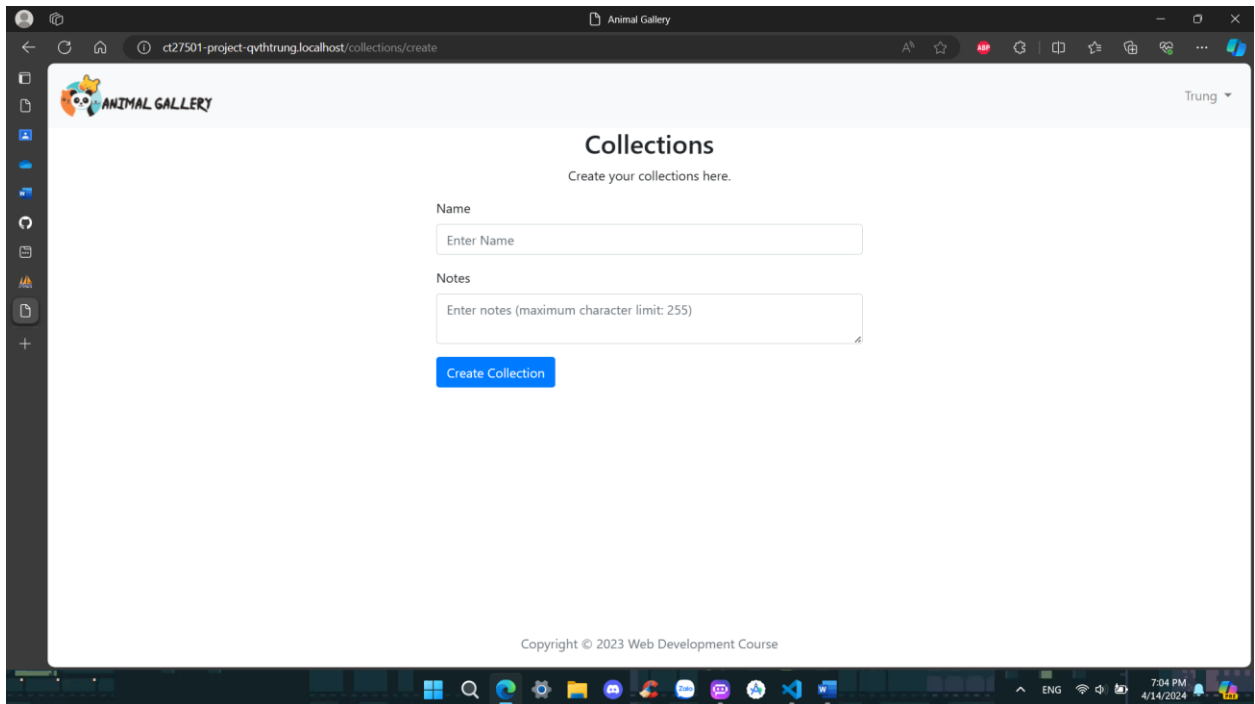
Animal Gallery

ct27501-project-qvthtrung.localhost/collections/create

ANIMAL GALLERY

Trung

Collections

Create your collections here.

Name

Enter Name

Notes

Enter notes (maximum character limit: 255)

Create Collection

Copyright © 2023 Web Development Course

ENG

7:04 PM
4/14/2024